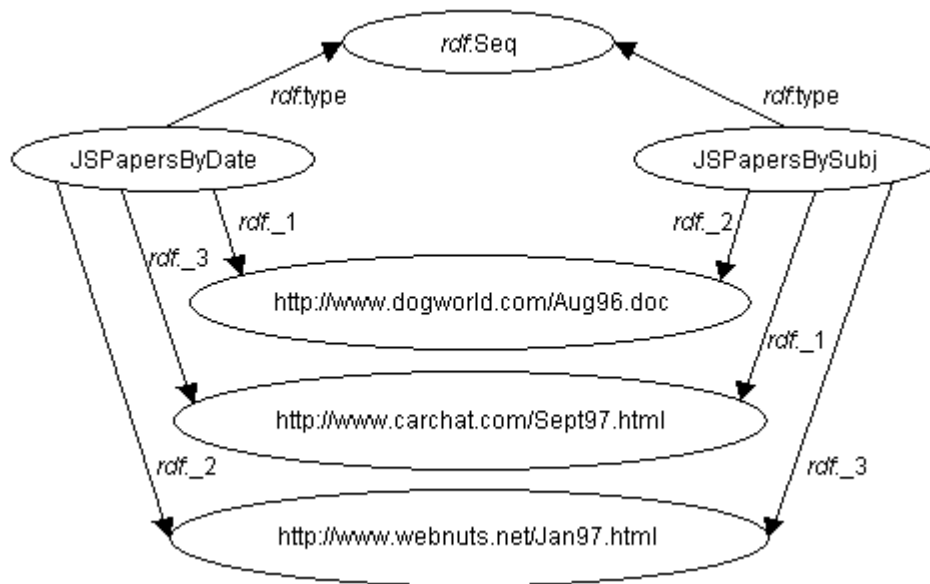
rdf:Seq

rdf:type

rdf:type

JSPapersByDate

JSPapersBySubj

rdf:_1

rdf:_2

rdf:_3

http://www.dogworld.com/Aug96.doc

rdf:_1

http://www.carchat.com/Sept97.html

rdf:_2

rdf:_3

http://www.webnuts.net/Jan97.html